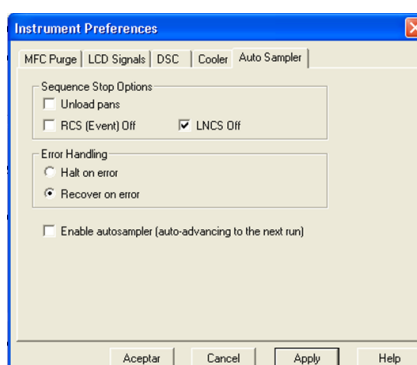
Instrument Preferences

MFC Purge | LCD Signals | DSC | Cooler | Auto Sampler

Sequence Stop Options
Unload pans
RCS (Event) Off
LNCS Off

Error Handling
Halt on error
Recover on error

Enable autosampler (auto-advancing to the next run)

Aceptar | Cancel | Apply | Help